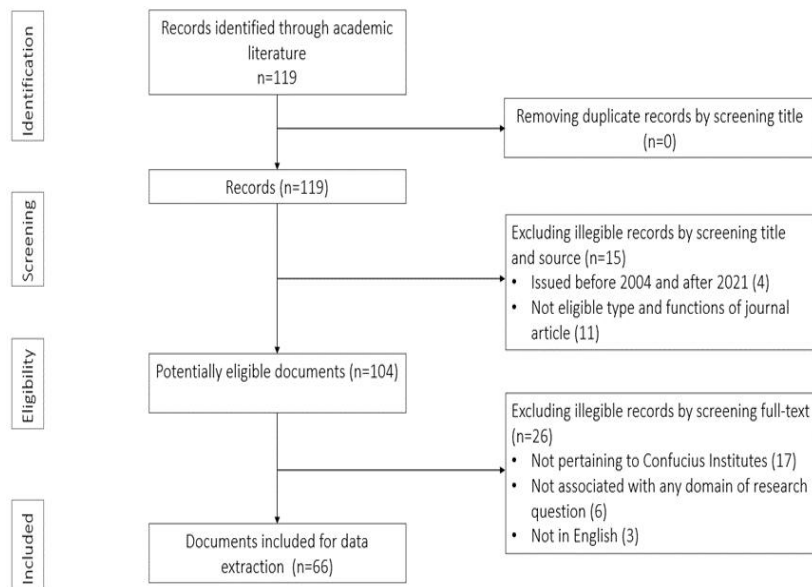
Identification

Records identified through academic literature
n=119

Removing duplicate records by screening title
(n=0)

Screening

Records (n=119)

Excluding illegible records by screening title and source (n=15)
• Issued before 2004 and after 2021 (4)
• Not eligible type and functions of journal article (11)

Eligibility

Potentially eligible documents (n=104)

Excluding illegible records by screening full-text (n=26)
• Not pertaining to Confucius Institutes (17)
• Not associated with any domain of research question (6)
• Not in English (3)

Included

Documents included for data extraction (n=66)